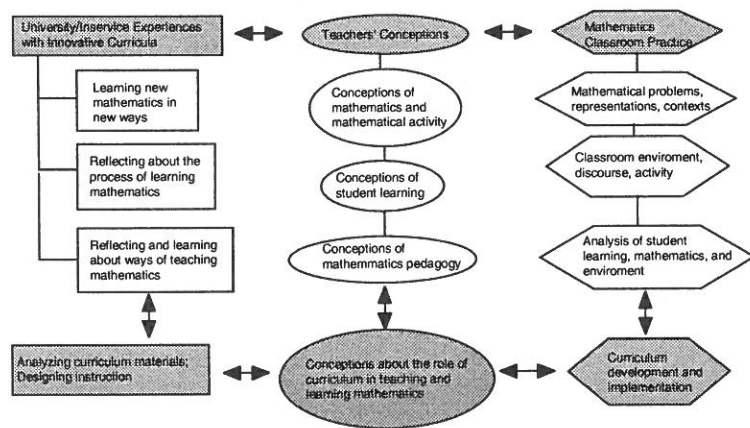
University/Inservice Experiences with Innovative Curricula

Learning new mathematics in new ways

Reflecting about the process of learning mathematics

Reflecting and learning about ways of teaching mathematics

Teachers' Conceptions

Conceptions of mathematics and mathematical activity

Conceptions of student learning

Conceptions of mathemmatics pedagogy

Mathematics Classroom Practice

Mathematical problems, representations, contexts

Classroom enviroment, discourse, activity

Analysis of student learning, mathematics, and enviroment

Analyzing curriculum materials; Designing instruction

Conceptions about the role of curriculum in teaching and learning mathematics

Curriculum development and implementation